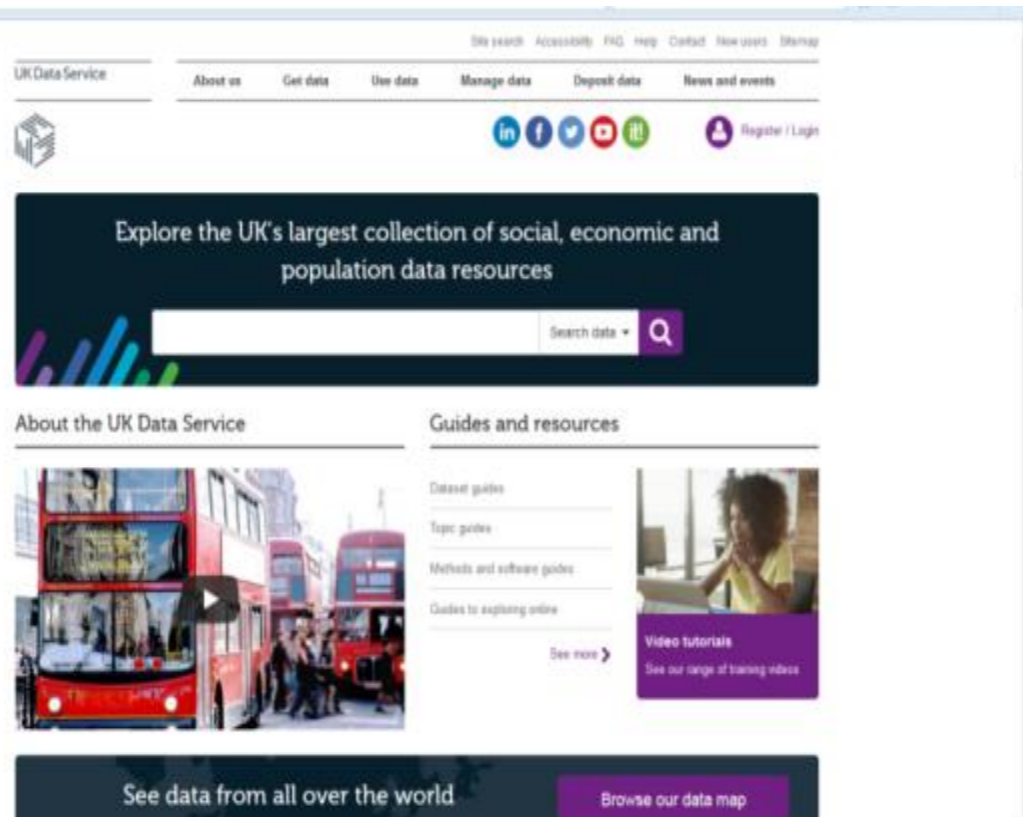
Site search Accessibility FAQ Help Contact New users Sitemap

UK Data Service

About us Get data Use data Manage data Deposit data News and events

Register / Login

Explore the UK's largest collection of social, economic and population data resources

Search data

About the UK Data Service

Guides and resources

Dataset guides

Topic guides

Methods and software guides

Guides to exploring online

See more

Video tutorials

See our range of training videos

See data from all over the world

Browse our data map